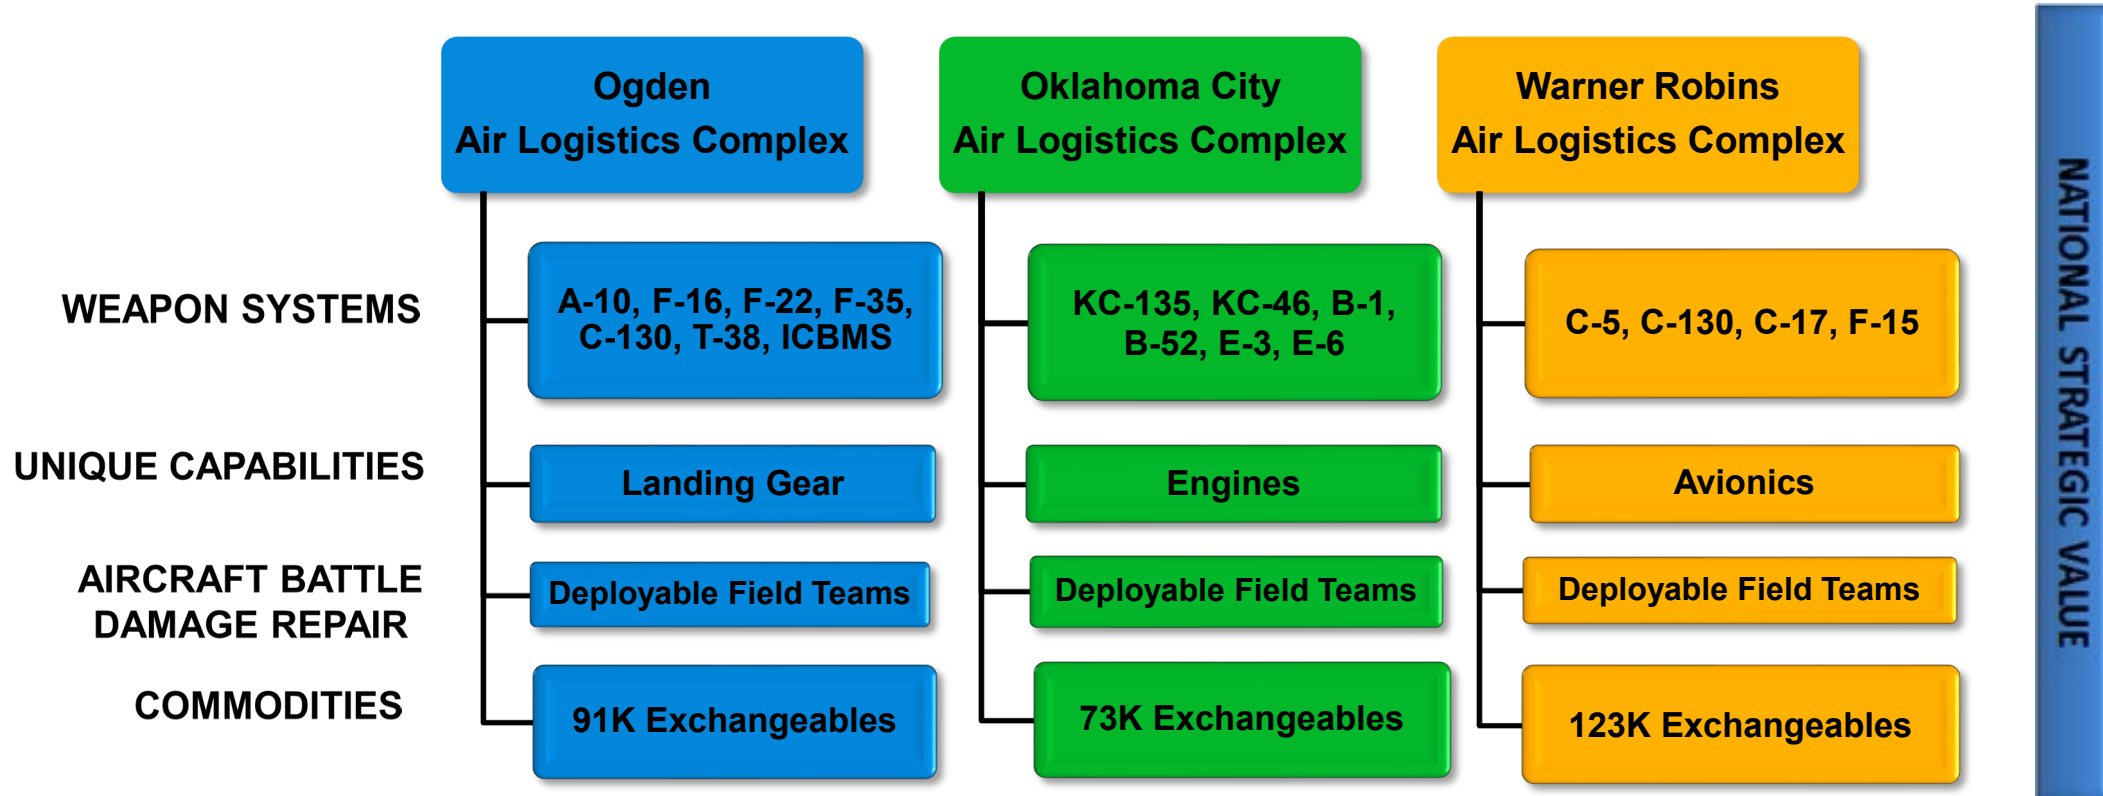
Ogden
Air Logistics Complex

Oklahoma City
Air Logistics Complex

Warner Robins
Air Logistics Complex

WEAPON SYSTEMS

A-10, F-16, F-22, F-35, C-130, T-38, ICBMS

KC-135, KC-46, B-1, B-52, E-3, E-6

C-5, C-130, C-17, F-15

UNIQUE CAPABILITIES

Landing Gear

Engines

Avionics

AIRCRAFT BATTLE DAMAGE REPAIR

Deployable Field Teams

Deployable Field Teams

Deployable Field Teams

COMMODITIES

91K Exchangeables

73K Exchangeables

123K Exchangeables

NATIONAL STRATEGIC VALUE